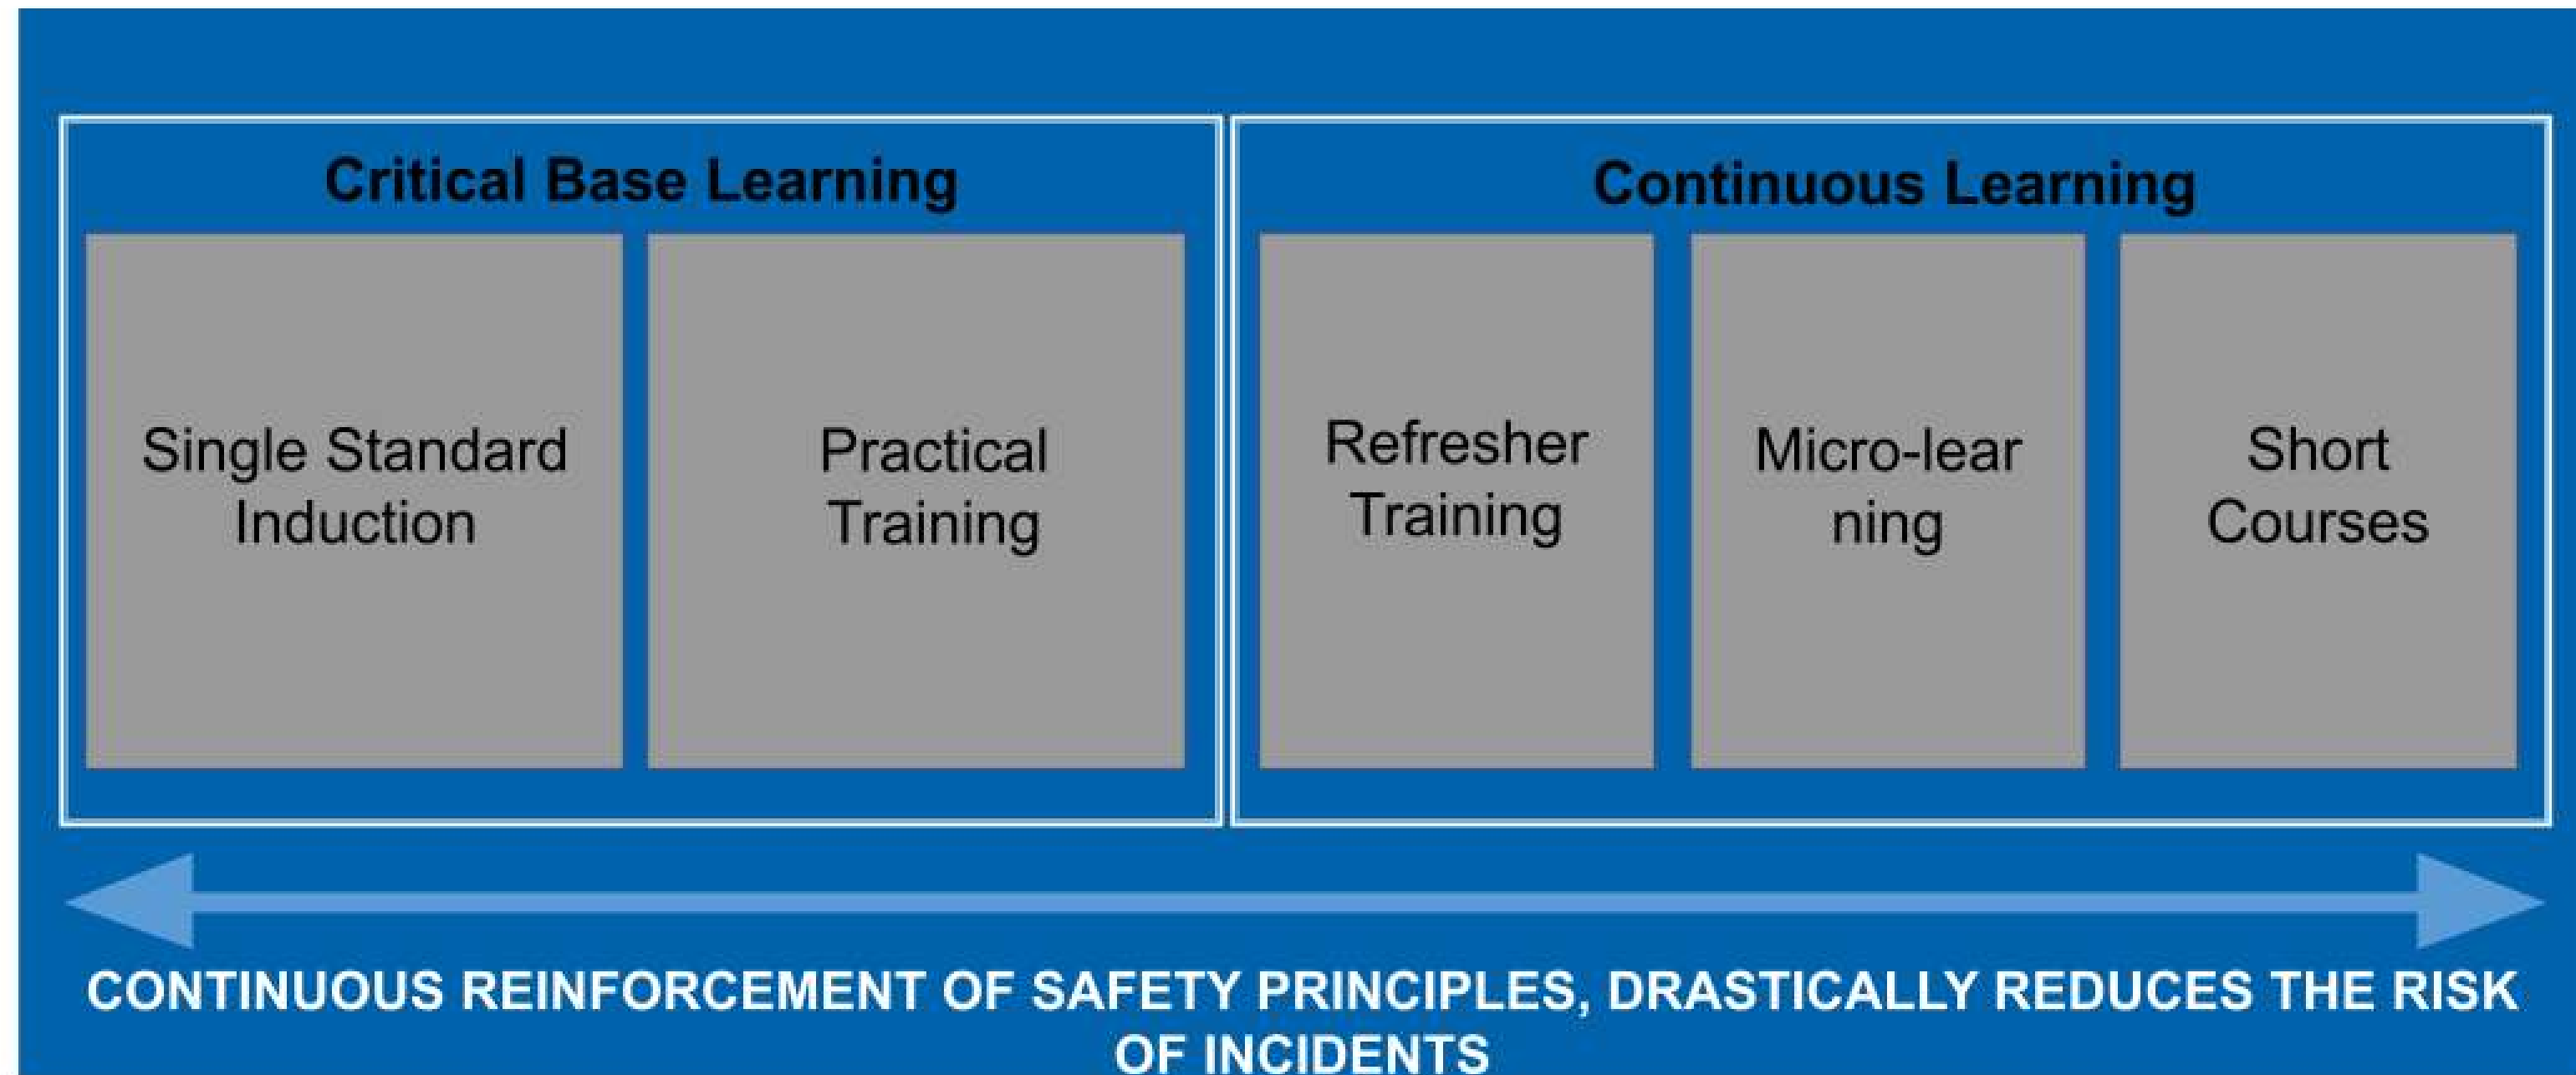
Critical Base Learning

Single Standard Induction

Practical Training

Continuous Learning

Refresher Training

Micro-lear ning

Short Courses

CONTINUOUS REINFORCEMENT OF SAFETY PRINCIPLES, DRASTICALLY REDUCES THE RISK OF INCIDENTS